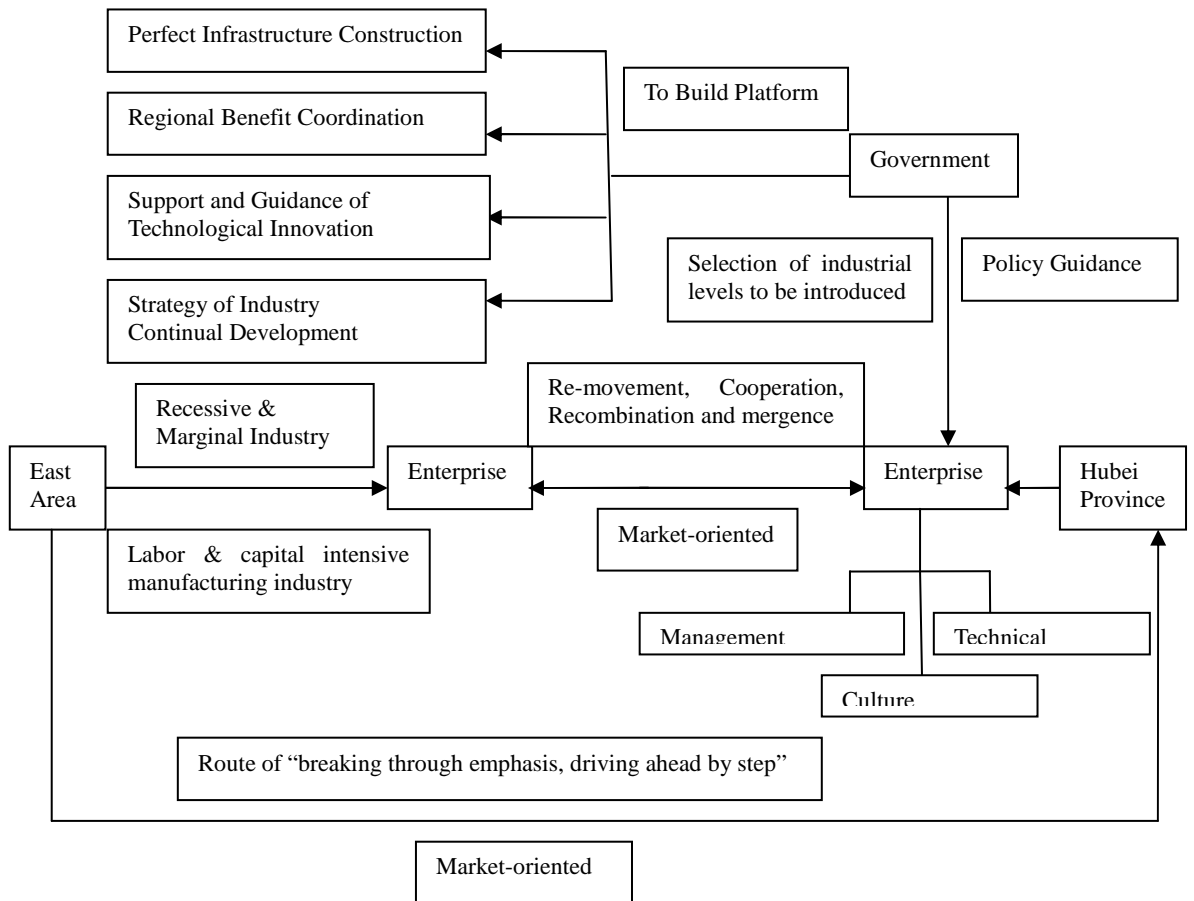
Perfect Infrastructure Construction

Regional Benefit Coordination

Support and Guidance of Technological Innovation

Strategy of Industry Continual Development

To Build Platform

Government

Selection of industrial levels to be introduced

Policy Guidance

Recessive & Marginal Industry

Re-movement, Cooperation, Recombination and mergence

East Area

Enterprise

Enterprise

Hubei Province

Market-oriented

Labor & capital intensive manufacturing industry

Management

Technical

Culture

Route of "breaking through emphasis, driving ahead by step"

Market-oriented